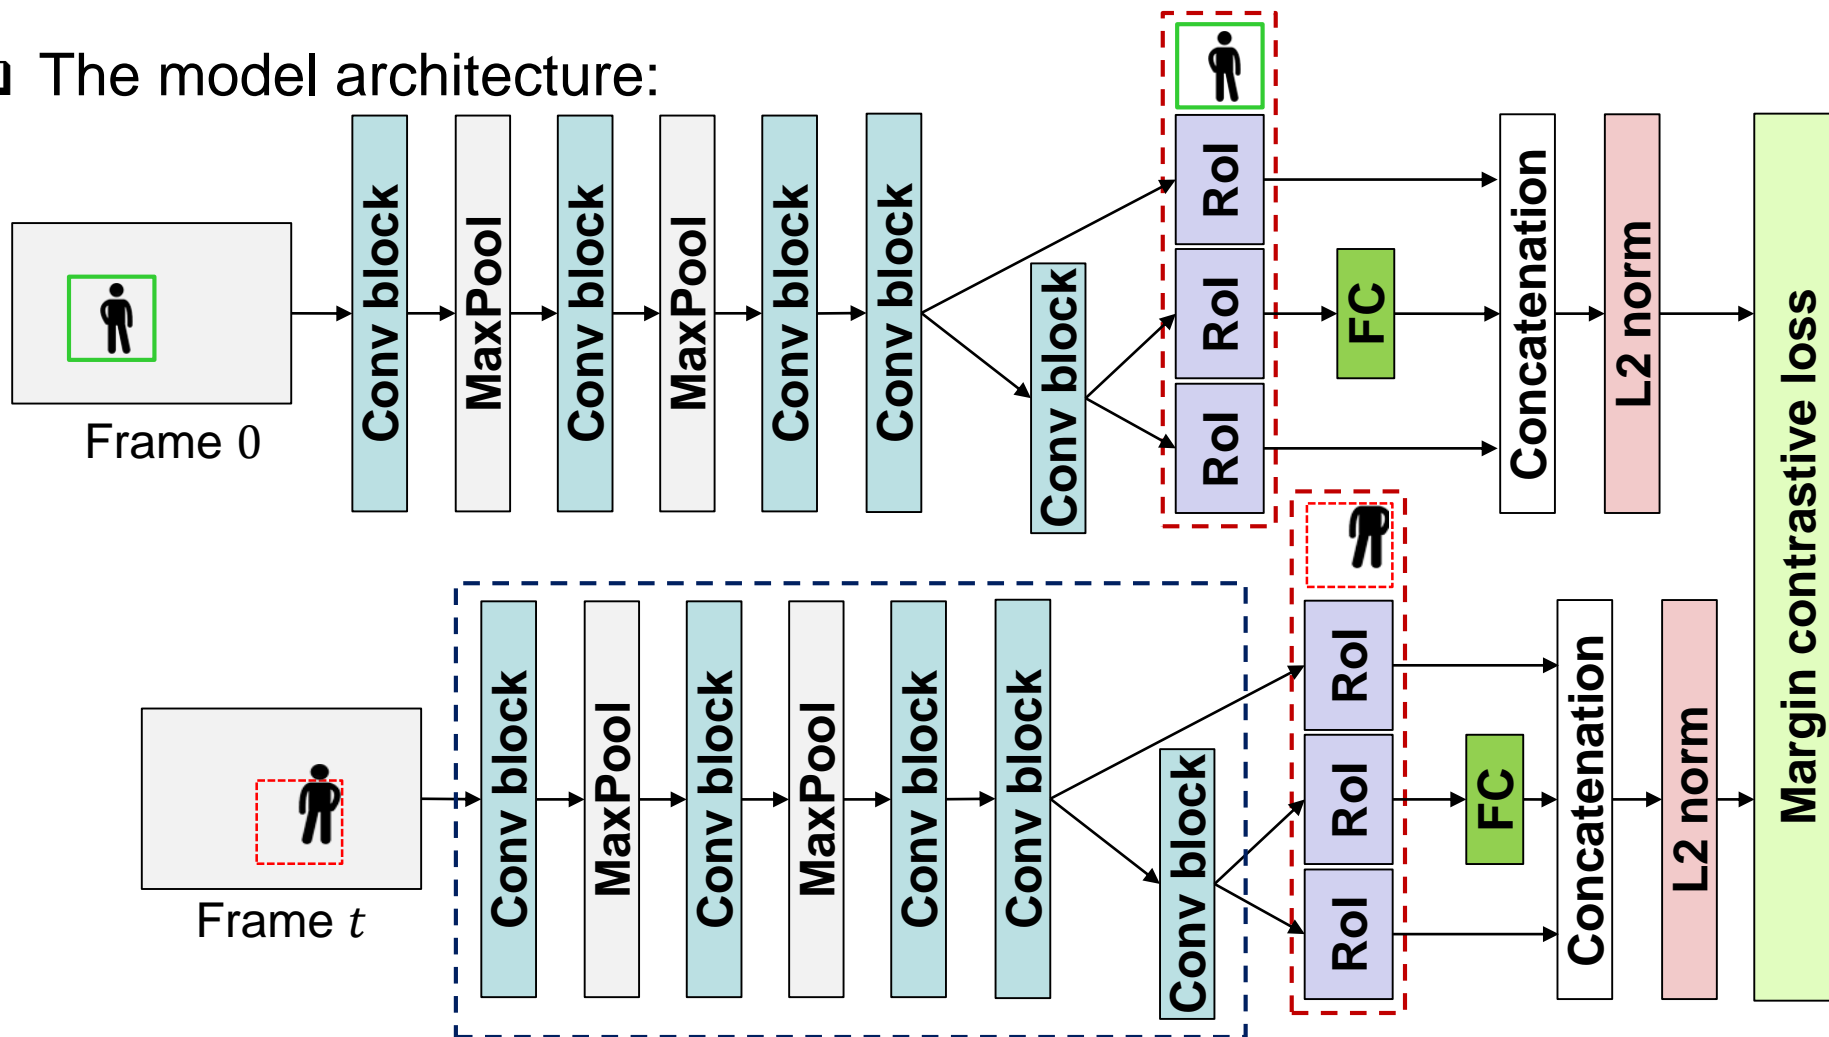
The model architecture:

Frame 0

Conv block
MaxPool
Conv block
MaxPool
Conv block
Conv block
Conv block
RoI
RoI
RoI
FC
Concatenation
L2 norm

Margin contrastive loss

Frame $t$

Conv block
MaxPool
Conv block
MaxPool
Conv block
Conv block
Conv block
RoI
RoI
RoI
FC
Concatenation
L2 norm